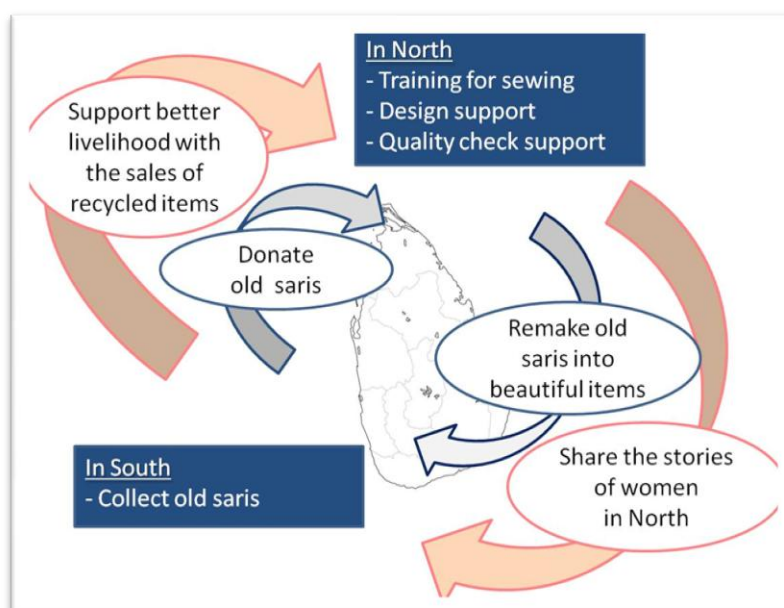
In North
- Training for sewing
- Design support
- Quality check support

Support better livelihood with the sales of recycled items

Donate old saris

Remake old saris into beautiful items

In South
- Collect old saris

Share the stories of women in North